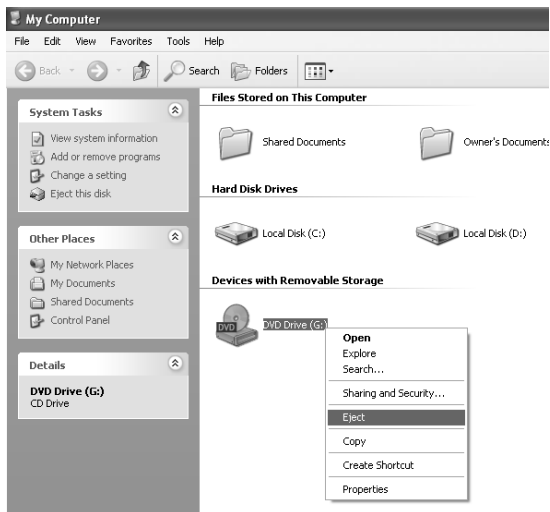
My Computer

File Edit View Favorites Tools Help

Back Search Folders

System Tasks

View system information
Add or remove programs
Change a setting
Eject this disk

Other Places

My Network Places
My Documents
Shared Documents
Control Panel

Details

DVD Drive (G:)
CD Drive

Files Stored on This Computer

Shared Documents

Owner's Documents

Hard Disk Drives

Local Disk (C:)

Local Disk (D:)

Devices with Removable Storage

DVD

DVD Drive (G:)

Open
Explore
Search...
Sharing and Security...
Eject
Copy
Create Shortcut
Properties